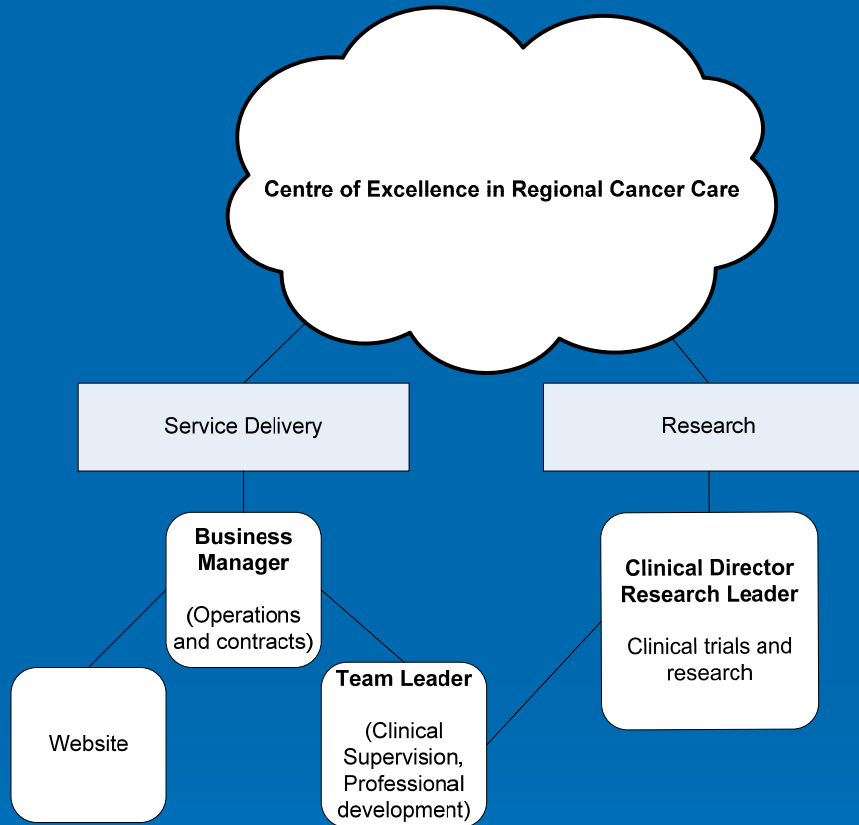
Centre of Excellence in Regional Cancer Care

Service Delivery

Research

Business Manager

(Operations and contracts)

Clinical Director Research Leader

Clinical trials and research

Website

Team Leader

(Clinical Supervision, Professional development)